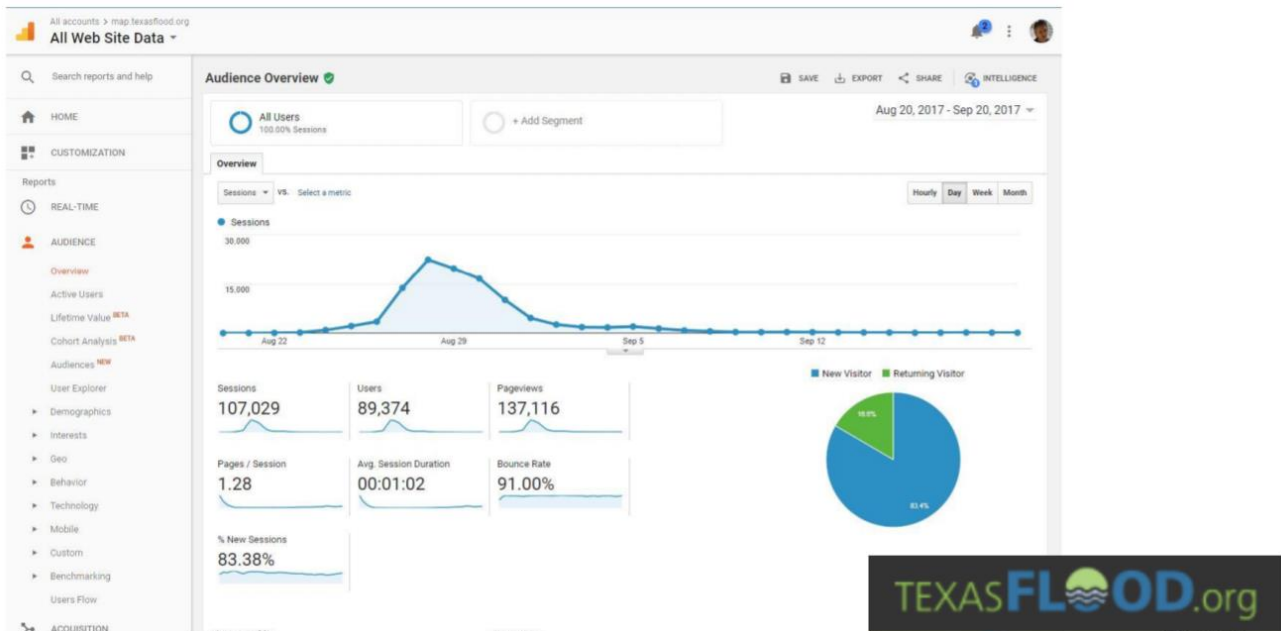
All accounts > map.texasflood.org
All Web Site Data

2

Search reports and help

HOME

CUSTOMIZATION

Reports

REAL-TIME

AUDIENCE

Overview

Active Users

Lifetime Value BETA

Cohort Analysis BETA

Audiences NEW

User Explorer

Demographics

Interests

Geo

Behavior

Technology

Mobile

Custom

Benchmarking

Users Flow

ACQUISITION

Audience Overview

SAVE EXPORT SHARE INTELLIGENCE

All Users
100.00% Sessions

+ Add Segment

Aug 20, 2017 - Sep 20, 2017

Overview

Sessions vs. Select a metric

Hourly Day Week Month

Sessions

30,000

15,000

Aug 22 Aug 29 Sep 5 Sep 12

Sessions
107,029

Users
89,374

Pageviews
137,116

Pages / Session
1.28

Avg. Session Duration
00:01:02

Bounce Rate
91.00%

% New Sessions
83.38%

New Visitor Returning Visitor

16.6%

83.4%

TEXASFLOOD.org